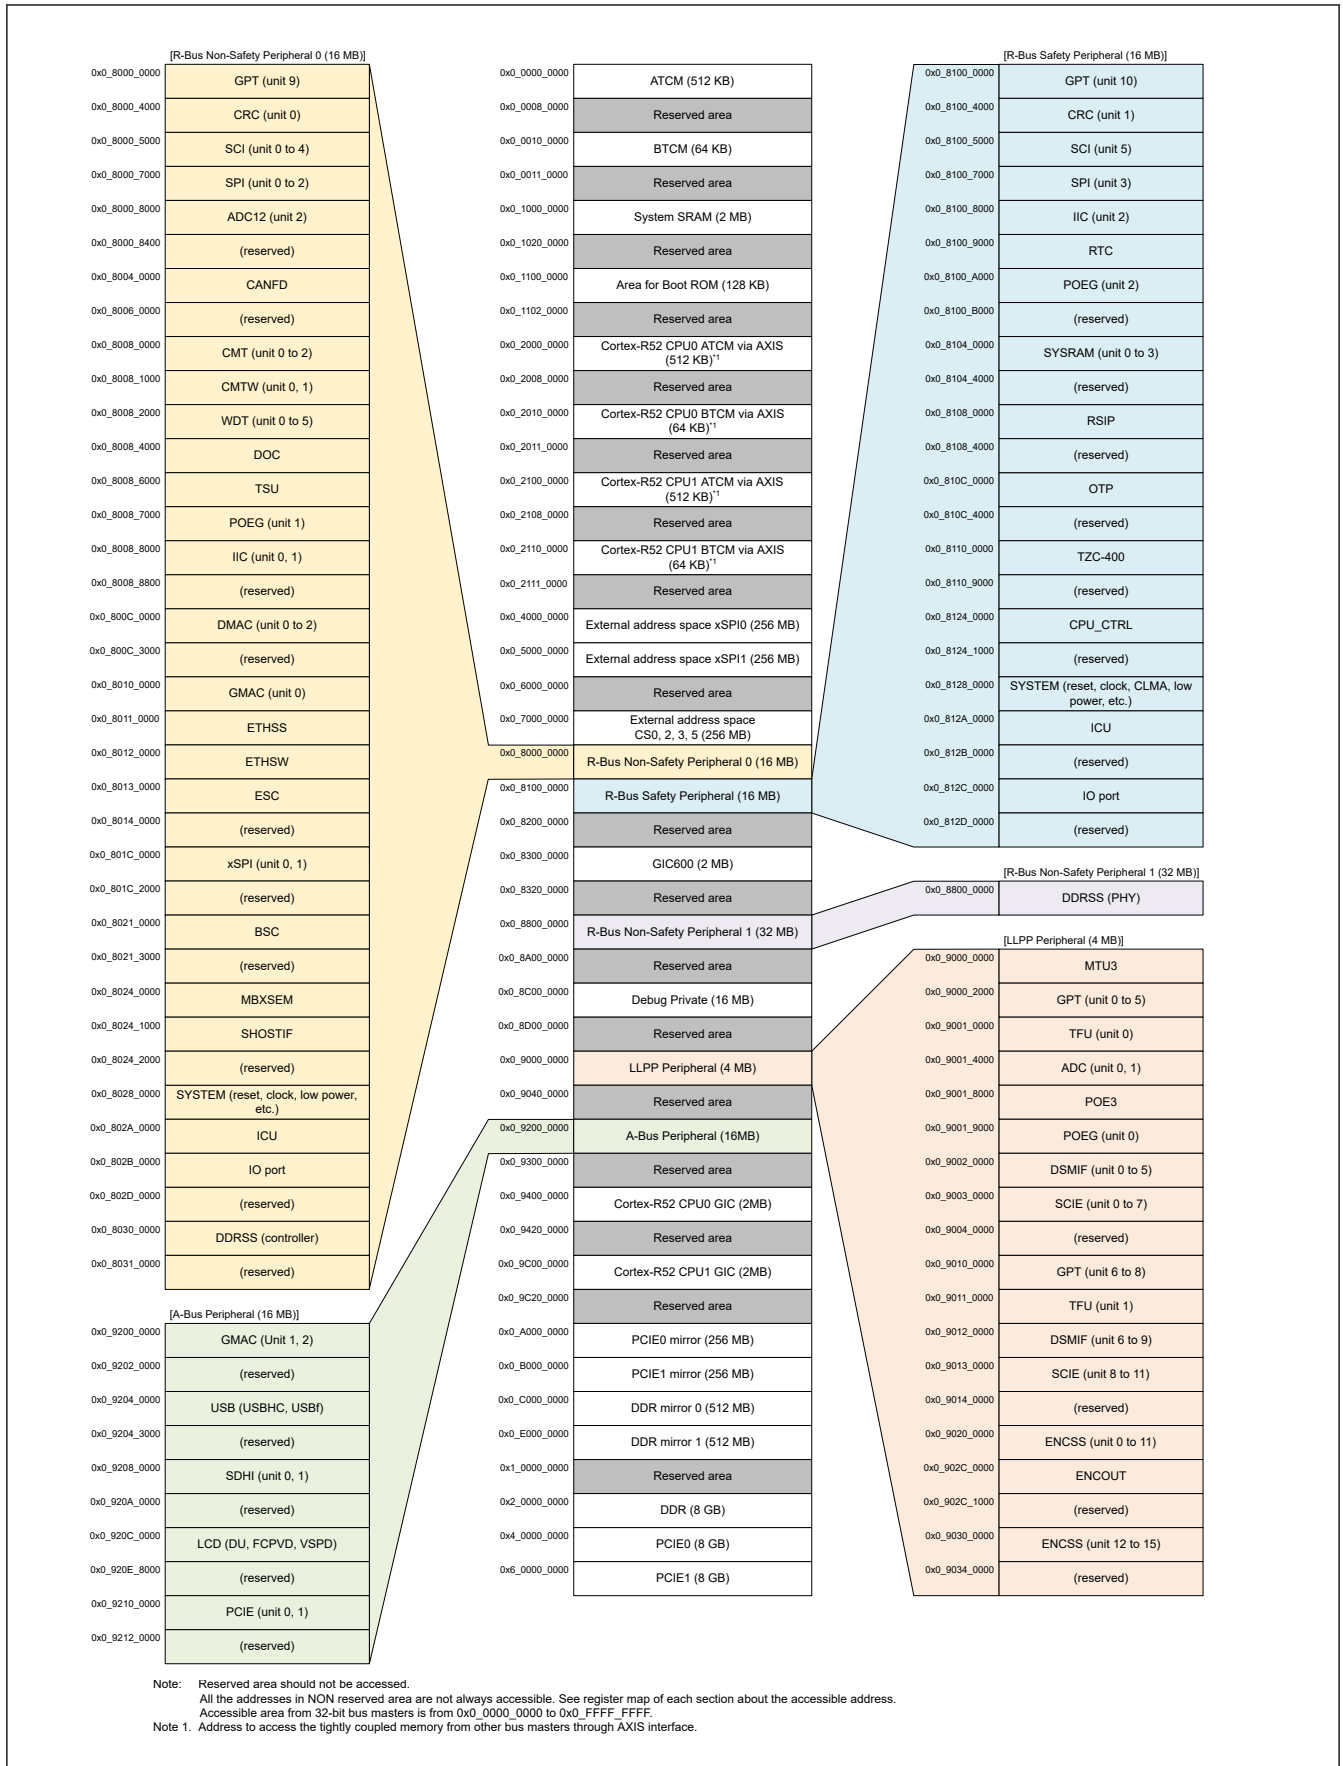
[R-Bus Non-Safety Peripheral 0 (16 MB)]

| | |
|---|---|
| 0x0_8000_0000 | GPT (unit 9) |
| 0x0_8000_4000 | CRC (unit 0) |
| 0x0_8000_5000 | SCI (unit 0 to 4) |
| 0x0_8000_7000 | SPI (unit 0 to 2) |
| 0x0_8000_8000 | ADC12 (unit 2) |
| 0x0_8000_8400 | (reserved) |
| 0x0_8004_0000 | CANFD |
| 0x0_8006_0000 | (reserved) |
| 0x0_8008_0000 | CMT (unit 0 to 2) |
| 0x0_8008_1000 | CMTW (unit 0, 1) |
| 0x0_8008_2000 | WDT (unit 0 to 5) |
| 0x0_8008_4000 | DOC |
| 0x0_8008_6000 | TSU |
| 0x0_8008_7000 | POEG (unit 1) |
| 0x0_8008_8000 | IIC (unit 0, 1) |
| 0x0_8008_8800 | (reserved) |
| 0x0_800C_0000 | DMAC (unit 0 to 2) |
| 0x0_800C_3000 | (reserved) |
| 0x0_8010_0000 | GMAC (unit 0) |
| 0x0_8011_0000 | ETHSS |
| 0x0_8012_0000 | ETHSW |
| 0x0_8013_0000 | ESC |
| 0x0_8014_0000 | (reserved) |
| 0x0_801C_0000 | xSPI (unit 0, 1) |
| 0x0_801C_2000 | (reserved) |
| 0x0_8021_0000 | BSC |
| 0x0_8021_3000 | (reserved) |
| 0x0_8024_0000 | MBXSEM |
| 0x0_8024_1000 | SHOSTIF |
| 0x0_8024_2000 | (reserved) |
| 0x0_8028_0000 | SYSTEM (reset, clock, low power, etc.) |
| 0x0_802A_0000 | ICU |
| 0x0_802B_0000 | IO port |
| 0x0_802D_0000 | (reserved) |
| 0x0_8030_0000 | DDRSS (controller) |
| 0x0_8031_0000 | (reserved) |

[A-Bus Peripheral (16 MB)]

| | |
|---|---|
| 0x0_9200_0000 | GMAC (Unit 1, 2) |
| 0x0_9202_0000 | (reserved) |
| 0x0_9204_0000 | USB (USBHC, USBf) |
| 0x0_9204_3000 | (reserved) |
| 0x0_9208_0000 | SDHI (unit 0, 1) |
| 0x0_920A_0000 | (reserved) |
| 0x0_920C_0000 | LCD (DU, FCPVD, VSPD) |
| 0x0_920E_8000 | (reserved) |
| 0x0_9210_0000 | PCIE (unit 0, 1) |
| 0x0_9212_0000 | (reserved) |

| | |
|---|---|
| 0x0_0000_0000 | ATCM (512 KB) |
| 0x0_0008_0000 | Reserved area |
| 0x0_0010_0000 | BTCM (64 KB) |
| 0x0_0011_0000 | Reserved area |
| 0x0_1000_0000 | System SRAM (2 MB) |
| 0x0_1020_0000 | Reserved area |
| 0x0_1100_0000 | Area for Boot ROM (128 KB) |
| 0x0_1102_0000 | Reserved area |
| 0x0_2000_0000 | Cortex-R52 CPU0 ATCM via AXIS (512 KB)$^{*1}$ |
| 0x0_2008_0000 | Reserved area |
| 0x0_2010_0000 | Cortex-R52 CPU0 BTCM via AXIS (64 KB)$^{*1}$ |
| 0x0_2011_0000 | Reserved area |
| 0x0_2100_0000 | Cortex-R52 CPU1 ATCM via AXIS (512 KB)$^{*1}$ |
| 0x0_2108_0000 | Reserved area |
| 0x0_2110_0000 | Cortex-R52 CPU1 BTCM via AXIS (64 KB)$^{*1}$ |
| 0x0_2111_0000 | Reserved area |
| 0x0_4000_0000 | External address space xSPI0 (256 MB) |
| 0x0_5000_0000 | External address space xSPI1 (256 MB) |
| 0x0_6000_0000 | Reserved area |
| 0x0_7000_0000 | External address space CS0, 2, 3, 5 (256 MB) |
| 0x0_8000_0000 | R-Bus Non-Safety Peripheral 0 (16 MB) |
| 0x0_8100_0000 | R-Bus Safety Peripheral (16 MB) |
| 0x0_8200_0000 | Reserved area |
| 0x0_8300_0000 | GIC600 (2 MB) |
| 0x0_8320_0000 | Reserved area |
| 0x0_8800_0000 | R-Bus Non-Safety Peripheral 1 (32 MB) |
| 0x0_8A00_0000 | Reserved area |
| 0x0_8C00_0000 | Debug Private (16 MB) |
| 0x0_8D00_0000 | Reserved area |
| 0x0_9000_0000 | LLPP Peripheral (4 MB) |
| 0x0_9040_0000 | Reserved area |
| 0x0_9200_0000 | A-Bus Peripheral (16MB) |
| 0x0_9300_0000 | Reserved area |
| 0x0_9400_0000 | Cortex-R52 CPU0 GIC (2MB) |
| 0x0_9420_0000 | Reserved area |
| 0x0_9C00_0000 | Cortex-R52 CPU1 GIC (2MB) |
| 0x0_9C20_0000 | Reserved area |
| 0x0_A000_0000 | PCIE0 mirror (256 MB) |
| 0x0_B000_0000 | PCIE1 mirror (256 MB) |
| 0x0_C000_0000 | DDR mirror 0 (512 MB) |
| 0x0_E000_0000 | DDR mirror 1 (512 MB) |
| 0x1_0000_0000 | Reserved area |
| 0x2_0000_0000 | DDR (8 GB) |
| 0x4_0000_0000 | PCIE0 (8 GB) |
| 0x6_0000_0000 | PCIE1 (8 GB) |

[R-Bus Safety Peripheral (16 MB)]

| | |
|---|---|
| 0x0_8100_0000 | GPT (unit 10) |
| 0x0_8100_4000 | CRC (unit 1) |
| 0x0_8100_5000 | SCI (unit 5) |
| 0x0_8100_7000 | SPI (unit 3) |
| 0x0_8100_8000 | IIC (unit 2) |
| 0x0_8100_9000 | RTC |
| 0x0_8100_A000 | POEG (unit 2) |
| 0x0_8100_B000 | (reserved) |
| 0x0_8104_0000 | SYSRAM (unit 0 to 3) |
| 0x0_8104_4000 | (reserved) |
| 0x0_8108_0000 | RSIP |
| 0x0_8108_4000 | (reserved) |
| 0x0_810C_0000 | OTP |
| 0x0_810C_4000 | (reserved) |
| 0x0_8110_0000 | TZC-400 |
| 0x0_8110_9000 | (reserved) |
| 0x0_8124_0000 | CPU_CTRL |
| 0x0_8124_1000 | (reserved) |
| 0x0_8128_0000 | SYSTEM (reset, clock, CLMA, low power, etc.) |
| 0x0_812A_0000 | ICU |
| 0x0_812B_0000 | (reserved) |
| 0x0_812C_0000 | IO port |
| 0x0_812D_0000 | (reserved) |

[R-Bus Non-Safety Peripheral 1 (32 MB)]

| | |
|---|---|
| 0x0_8800_0000 | DDRSS (PHY) |

[LLPP Peripheral (4 MB)]

| | |
|---|---|
| 0x0_9000_0000 | MTU3 |
| 0x0_9000_2000 | GPT (unit 0 to 5) |
| 0x0_9001_0000 | TFU (unit 0) |
| 0x0_9001_4000 | ADC (unit 0, 1) |
| 0x0_9001_8000 | POE3 |
| 0x0_9001_9000 | POEG (unit 0) |
| 0x0_9002_0000 | DSMIF (unit 0 to 5) |
| 0x0_9003_0000 | SCIE (unit 0 to 7) |
| 0x0_9004_0000 | (reserved) |
| 0x0_9010_0000 | GPT (unit 6 to 8) |
| 0x0_9011_0000 | TFU (unit 1) |
| 0x0_9012_0000 | DSMIF (unit 6 to 9) |
| 0x0_9013_0000 | SCIE (unit 8 to 11) |
| 0x0_9014_0000 | (reserved) |
| 0x0_9020_0000 | ENCSS (unit 0 to 11) |
| 0x0_902C_0000 | ENCOUT |
| 0x0_902C_1000 | (reserved) |
| 0x0_9030_0000 | ENCSS (unit 12 to 15) |
| 0x0_9034_0000 | (reserved) |

Note: Reserved area should not be accessed.
All the addresses in NON reserved area are not always accessible. See register map of each section about the accessible address.
Accessible area from 32-bit bus masters is from 0x0_0000_0000 to 0x0_FFFF_FFFF.
Note 1. Address to access the tightly coupled memory from other bus masters through AXIS interface.